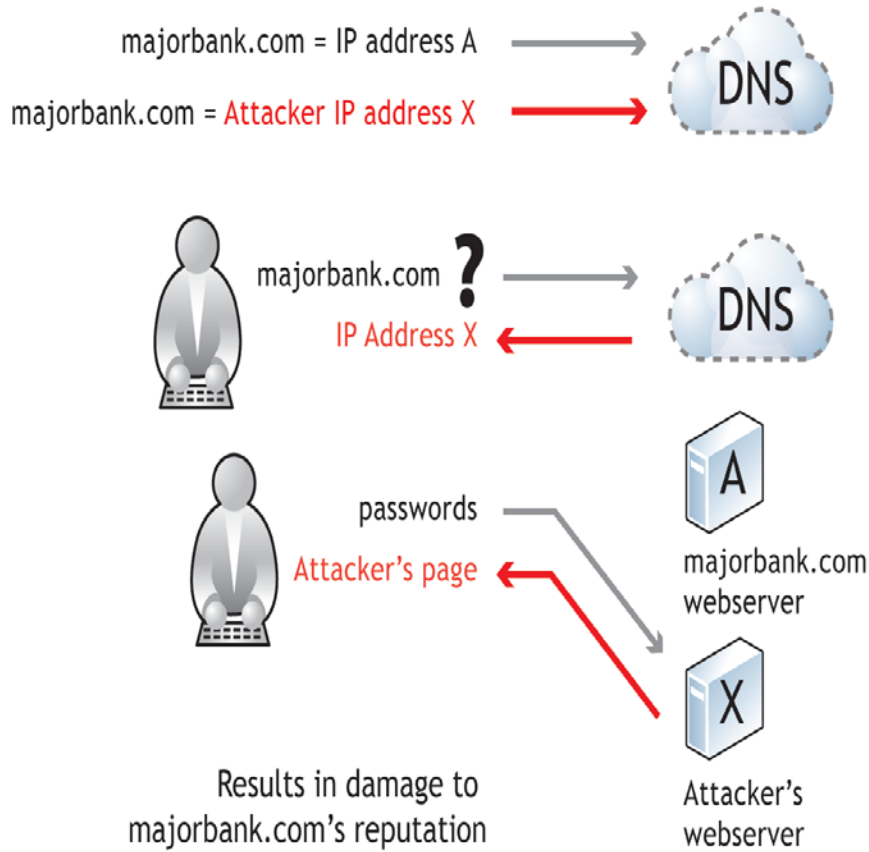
majorbank.com = IP address A

DNS

majorbank.com = Attacker IP address X

majorbank.com ?

DNS

IP Address X

A

passwords

majorbank.com webserver

Attacker’s page

X

Results in damage to majorbank.com’s reputation

Attacker’s webserver